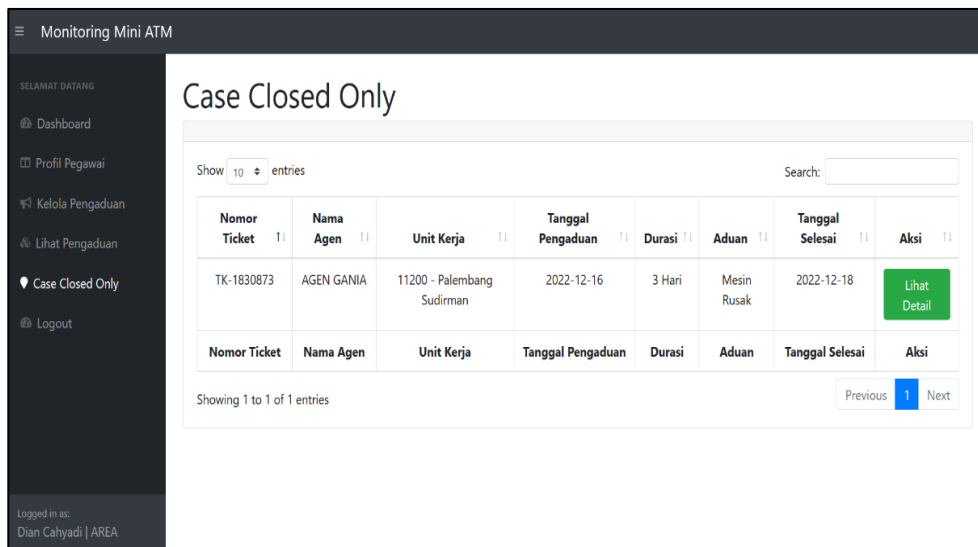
≡ Monitoring Mini ATM

SELAMAT DATANG

Dashboard

Profil Pegawai

Kelola Pengaduan

Lihat Pengaduan

Case Closed Only

Logout

Logged in as:
Dian Cahyadi | AREA

Case Closed Only

Show 10 entries

Search:

| Nomor Ticket | Nama Agen | Unit Kerja | Tanggal Pengaduan | Durasi | Aduan | Tanggal Selesai | Aksi |
|---|---|---|---|---|---|---|---|
| TK-1830873 | AGEN GANIA | 11200 - Palembang Sudirman | 2022-12-16 | 3 Hari | Mesin Rusak | 2022-12-18 | Lihat Detail |
| Nomor Ticket | Nama Agen | Unit Kerja | Tanggal Pengaduan | Durasi | Aduan | Tanggal Selesai | Aksi |

Showing 1 to 1 of 1 entries

Previous 1 Next